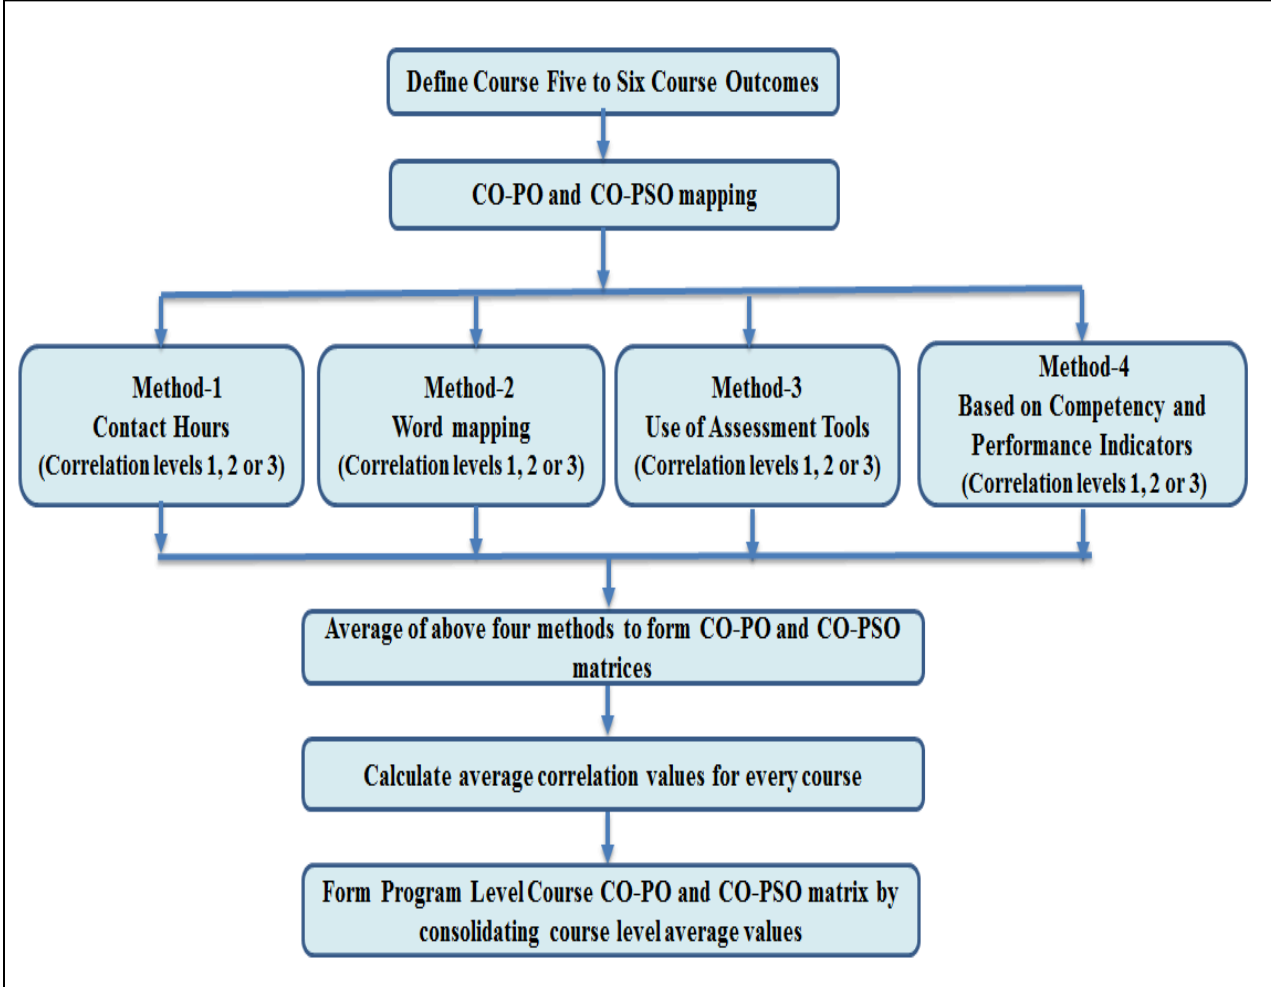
Define Course Five to Six Course Outcomes

CO-PO and CO-PSO mapping

Method-1
Contact Hours
(Correlation levels 1, 2 or 3)

Method-2
Word mapping
(Correlation levels 1, 2 or 3)

Method-3
Use of Assessment Tools
(Correlation levels 1, 2 or 3)

Method-4
Based on Competency and Performance Indicators
(Correlation levels 1, 2 or 3)

Average of above four methods to form CO-PO and CO-PSO matrices

Calculate average correlation values for every course

Form Program Level Course CO-PO and CO-PSO matrix by consolidating course level average values